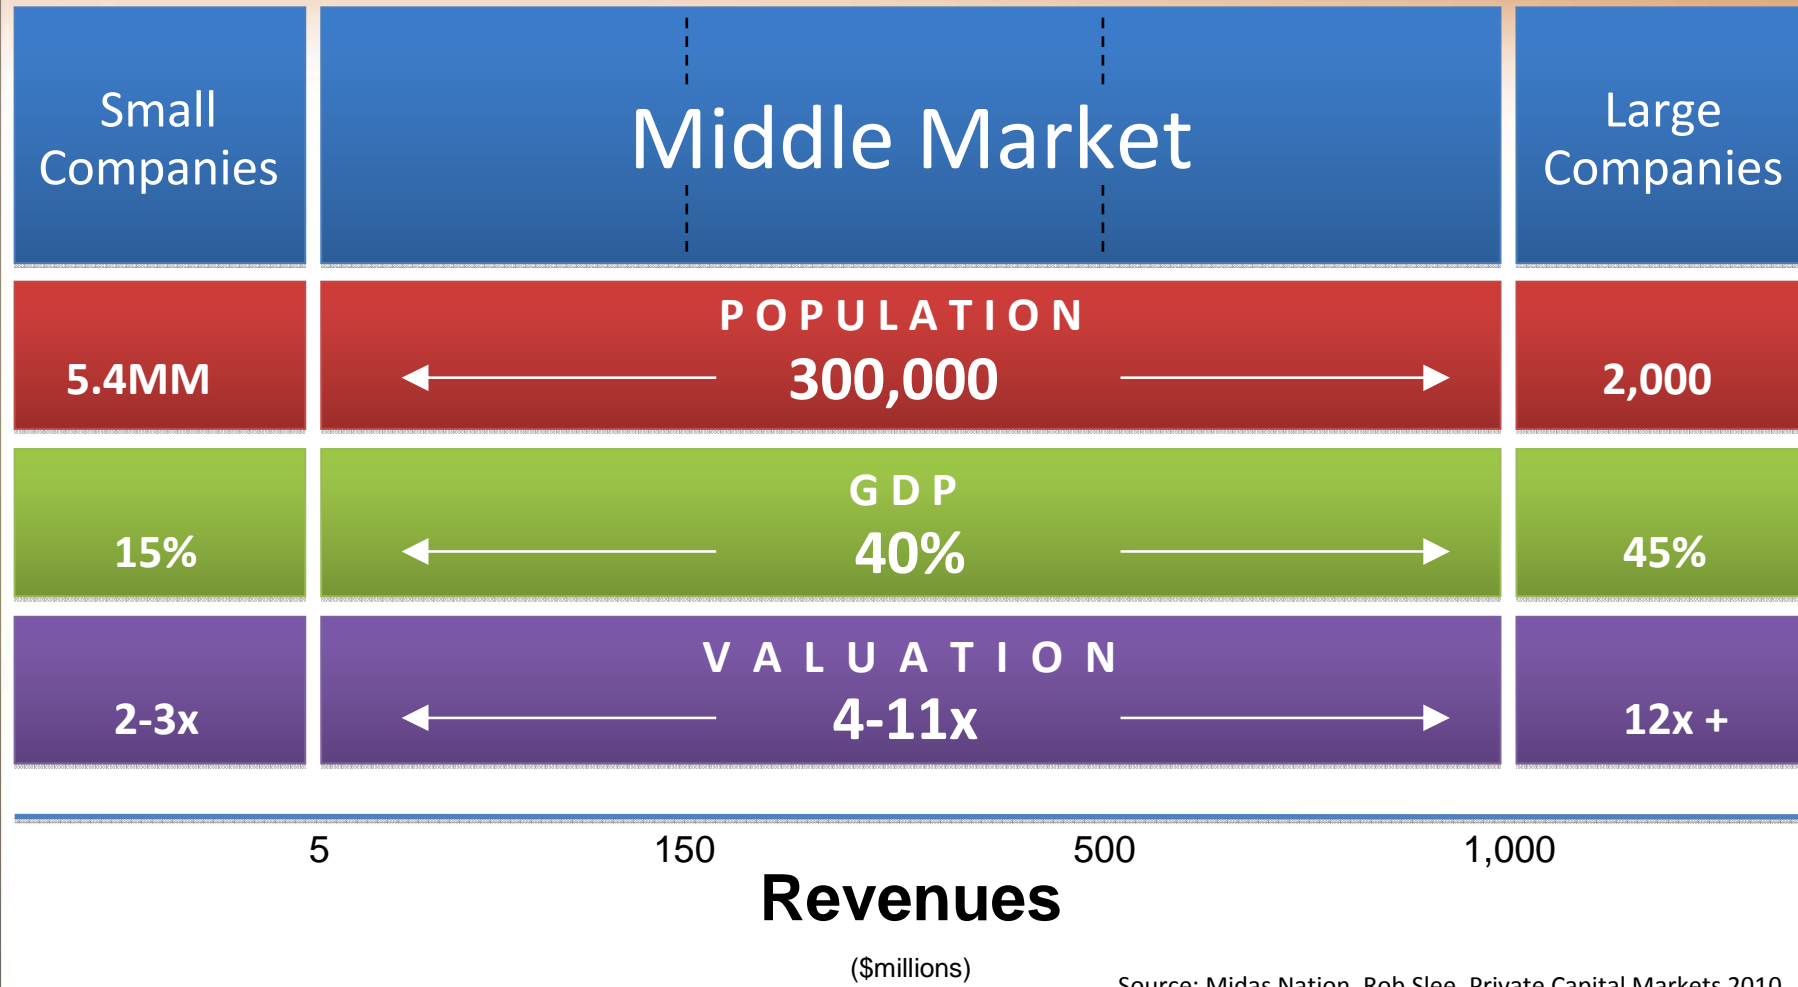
Small Companies

Middle Market

Large Companies

5.4MM

POPULATION

300,000

2,000

15%

GDP

40%

45%

2-3x

VALUATION

4-11x

12x +

5

150

500

1,000

Revenues

($millions)

Source: Midas Nation, Rob Slee, Private Capital Markets 2010